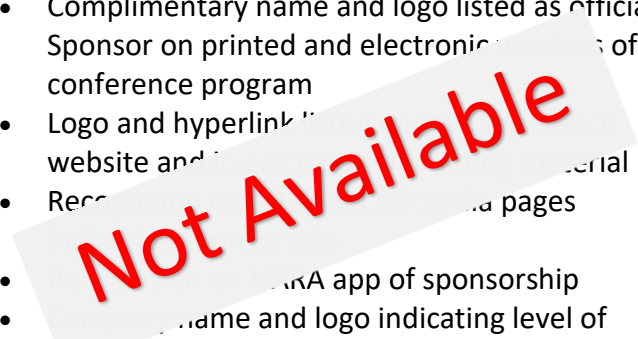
- Complimentary name and logo listed as official Sponsor on printed and electronic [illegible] of conference program
- Logo and hyperlink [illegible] website and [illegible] material
- Rec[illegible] pages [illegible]
- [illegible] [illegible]ARA app of sponsorship
- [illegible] name and logo indicating level of

Not Available